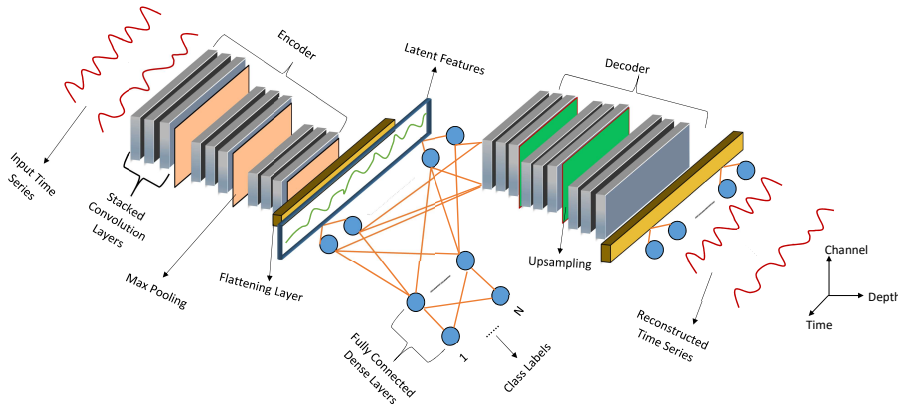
Encoder

Latent Features

Decoder

Input Time Series

Stacked Convolution Layers

Max Pooling

Flattening Layer

Fully Connected Dense Layers

1

N

Class Labels

Upsampling

Reconstructed Time Series

Channel

Depth

Time